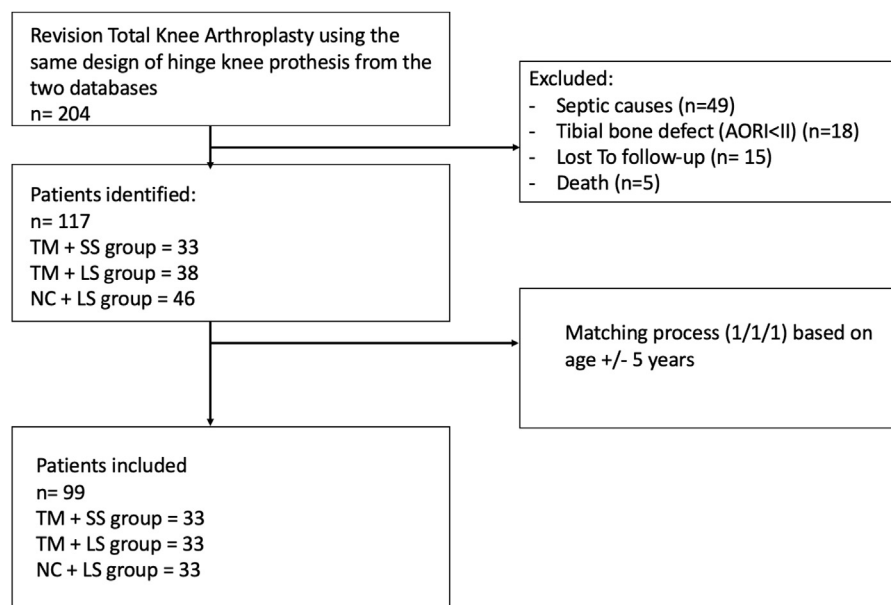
Revision Total Knee Arthroplasty using the same design of hinge knee prothesis from the two databases
n= 204

Excluded:
- Septic causes (n=49)
- Tibial bone defect (AORI<II) (n=18)
- Lost To follow-up (n= 15)
- Death (n=5)

Patients identified:
n= 117
TM + SS group = 33
TM + LS group = 38
NC + LS group = 46

Matching process (1/1/1) based on age +/- 5 years

Patients included
n= 99
TM + SS group = 33
TM + LS group = 33
NC + LS group = 33